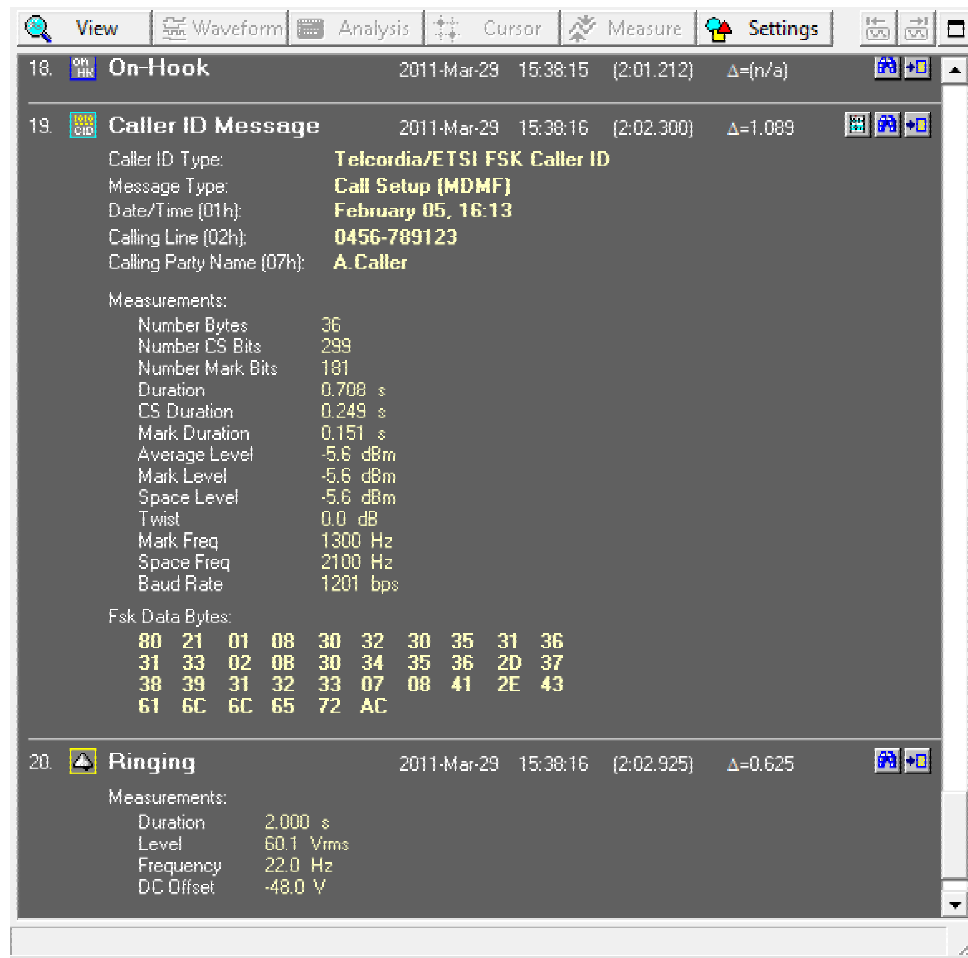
View | Waveform | Analysis | Cursor | Measure | Settings

18. On-Hook 2011-Mar-29 15:38:15 (2:01.212) Δ=(n/a)

19. Caller ID Message 2011-Mar-29 15:38:16 (2:02.300) Δ=1.089

Caller ID Type: Telcordia/ETSI FSK Caller ID
Message Type: Call Setup (MDMF)
Date/Time (01h): February 05, 16:13
Calling Line (02h): 0456-789123
Calling Party Name (07h): A.Caller

Measurements:
Number Bytes 36
Number CS Bits 299
Number Mark Bits 181
Duration 0.708 s
CS Duration 0.249 s
Mark Duration 0.151 s
Average Level -5.6 dBm
Mark Level -5.6 dBm
Space Level -5.6 dBm
Twist 0.0 dB
Mark Freq 1300 Hz
Space Freq 2100 Hz
Baud Rate 1201 bps

Fsk Data Bytes:
80 21 01 08 30 32 30 35 31 36
31 33 02 08 30 34 35 36 2D 37
38 39 31 32 33 07 08 41 2E 43
61 6C 6C 65 72 AC

20. Ringing 2011-Mar-29 15:38:16 (2:02.925) Δ=0.625

Measurements:
Duration 2.000 s
Level 60.1 Vrms
Frequency 22.0 Hz
DC Offset -48.0 V